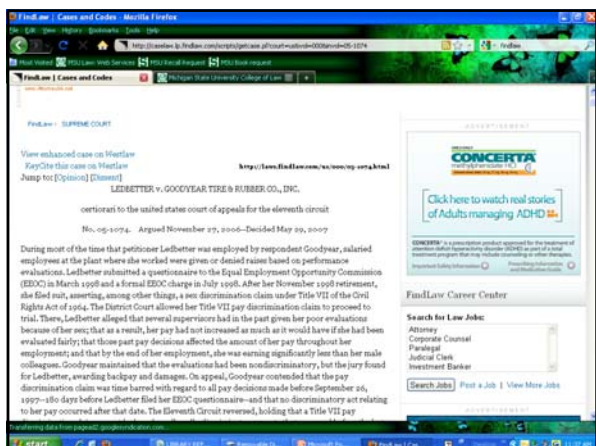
FindLaw | Cases and Codes - Mozilla Firefox

File Edit View History Bookmarks Tools Help

http://caselaw.lp.findlaw.com/scripts/getcase.pl?court=us&vol=000&invol=05-1074

Most Visited MSU Law Web Services MSU Recall Request MSU Book request

FindLaw | Cases and Codes

Michigan State University College of Law

FindLaw > SUPREME COURT

View enhanced case on Westlaw
KeyCite this case on Westlaw
Jump to: [Opinion] [Dissent]

http://laws.findlaw.com/us/000/05-1074.html

LEDBETTER v. GOODYEAR TIRE & RUBBER CO., INC.

certiorari to the united states court of appeals for the eleventh circuit

No. 05-1074. Argued November 27, 2006—Decided May 29, 2007

During most of the time that petitioner Ledbetter was employed by respondent Goodyear, salaried employees at the plant where she worked were given or denied raises based on performance evaluations. Ledbetter submitted a questionnaire to the Equal Employment Opportunity Commission (EEOC) in March 1998 and a formal EEOC charge in July 1998. After her November 1998 retirement, she filed suit, asserting, among other things, a sex discrimination claim under Title VII of the Civil Rights Act of 1964. The District Court allowed her Title VII pay discrimination claim to proceed to trial. There, Ledbetter alleged that several supervisors had in the past given her poor evaluations because of her sex; that as a result, her pay had not increased as much as it would have if she had been evaluated fairly; that those past pay decisions affected the amount of her pay throughout her employment; and that by the end of her employment, she was earning significantly less than her male colleagues. Goodyear maintained that the evaluations had been nondiscriminatory, but the jury found for Ledbetter, awarding backpay and damages. On appeal, Goodyear contended that the pay discrimination claim was time barred with regard to all pay decisions made before September 26, 1997—180 days before Ledbetter filed her EEOC questionnaire—and that no discriminatory act relating to her pay occurred after that date. The Eleventh Circuit reversed, holding that a Title VII pay

ADVERTISEMENT

CONCERTA

Click here to watch real stories of Adults managing ADHD

FindLaw Career Center

Search for Law Jobs:
Attorney
Corporate Counsel
Paralegal
Judicial Clerk
Investment Banker

Search Jobs | Post a Job | View More Jobs

ADVERTISEMENT

Transferring data from pagead2.googlesyndication.com...

start